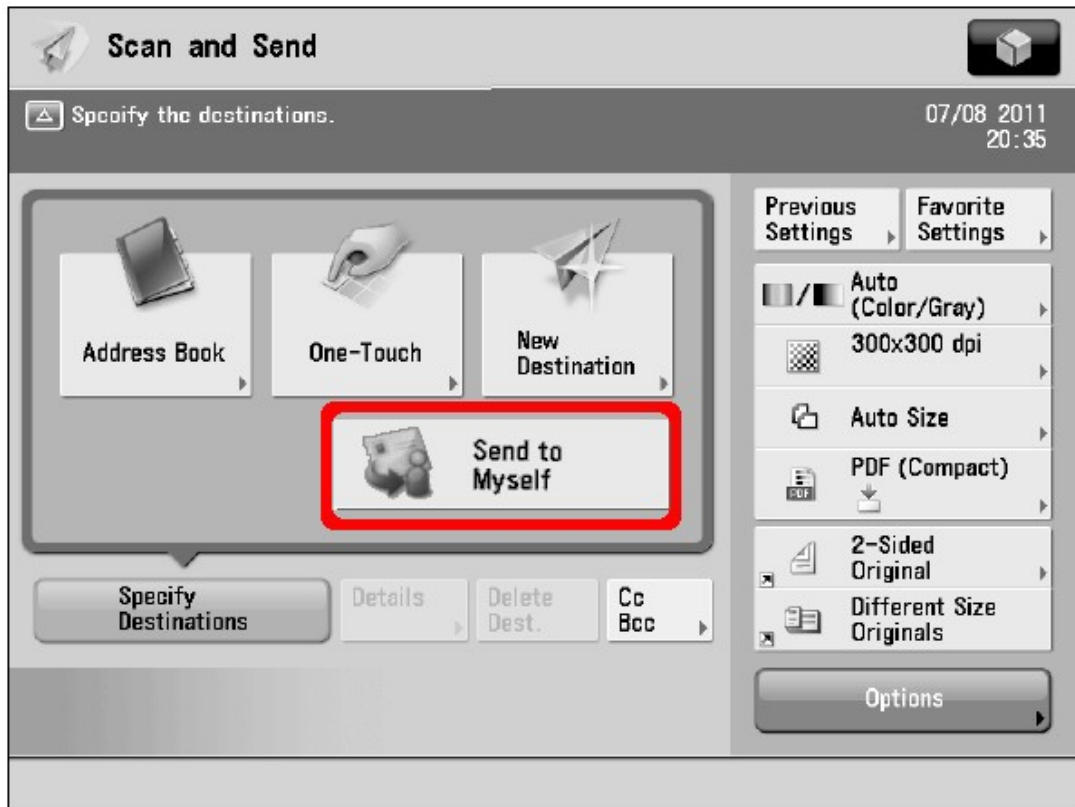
Scan and Send

Specify the destinations.

07/08 2011
20:35

Address Book

One-Touch

New Destination

Send to Myself

Specify Destinations

Details

Delete Dest.

Cc Bcc

Previous Settings

Favorite Settings

Auto (Color/Gray)

300x300 dpi

Auto Size

PDF (Compact)

2-Sided Original

Different Size Originals

Options